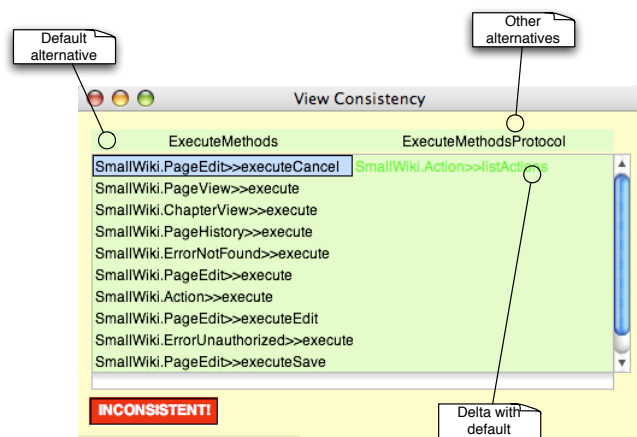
Default alternative

Other alternatives

View Consistency

ExecuteMethods

ExecuteMethodsProtocol

SmallWiki.PageEdit>>executeCancel

SmallWiki.Action>>listActions

SmallWiki.PageView>>execute

SmallWiki.ChapterView>>execute

SmallWiki.PageHistory>>execute

SmallWiki.ErrorNotFound>>execute

SmallWiki.PageEdit>>execute

SmallWiki.Action>>execute

SmallWiki.PageEdit>>executeEdit

SmallWiki.ErrorUnauthorized>>execute

SmallWiki.PageEdit>>executeSave

INCONSISTENT!

Delta with default